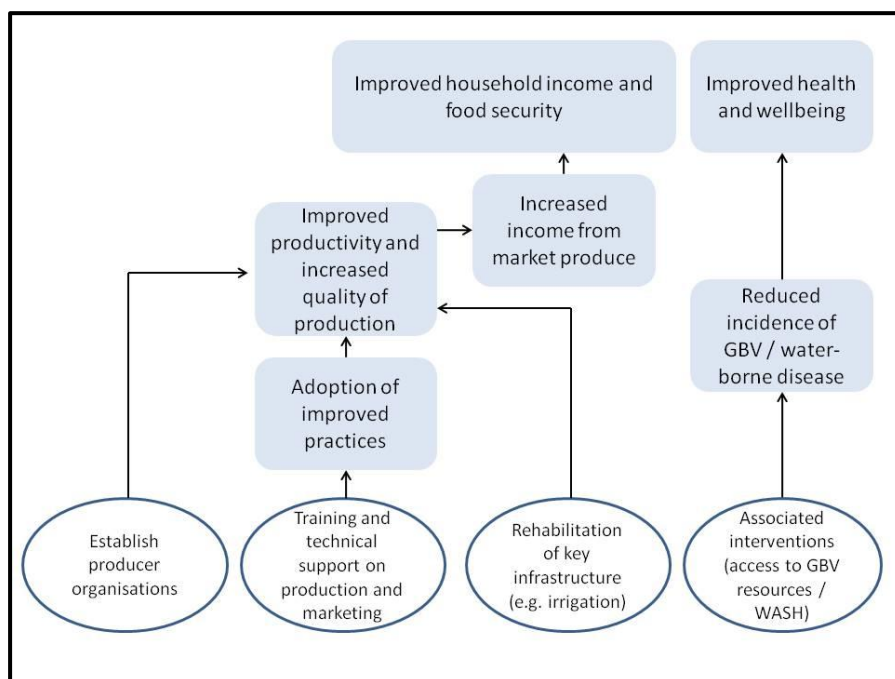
Improved household income and food security

Improved health and wellbeing

Improved productivity and increased quality of production

Increased income from market produce

Reduced incidence of GBV / waterborne disease

Adoption of improved practices

Establish producer organisations

Training and technical support on production and marketing

Rehabilitation of key infrastructure (e.g. irrigation)

Associated interventions (access to GBV resources / WASH)